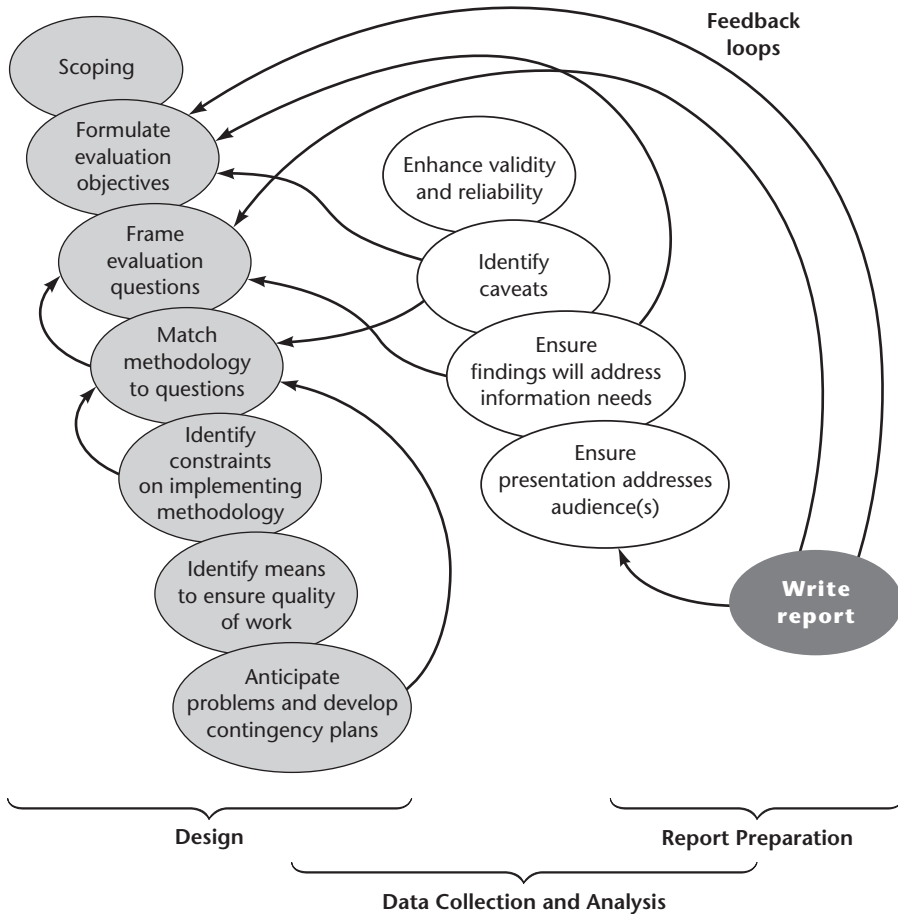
Feedback loops

Scoping

Formulate evaluation objectives

Enhance validity and reliability

Frame evaluation questions

Identify caveats

Match methodology to questions

Ensure findings will address information needs

Ensure presentation addresses audience(s)

Identify constraints on implementing methodology

Identify means to ensure quality of work

Write report

Anticipate problems and develop contingency plans

Design

Report Preparation

Data Collection and Analysis